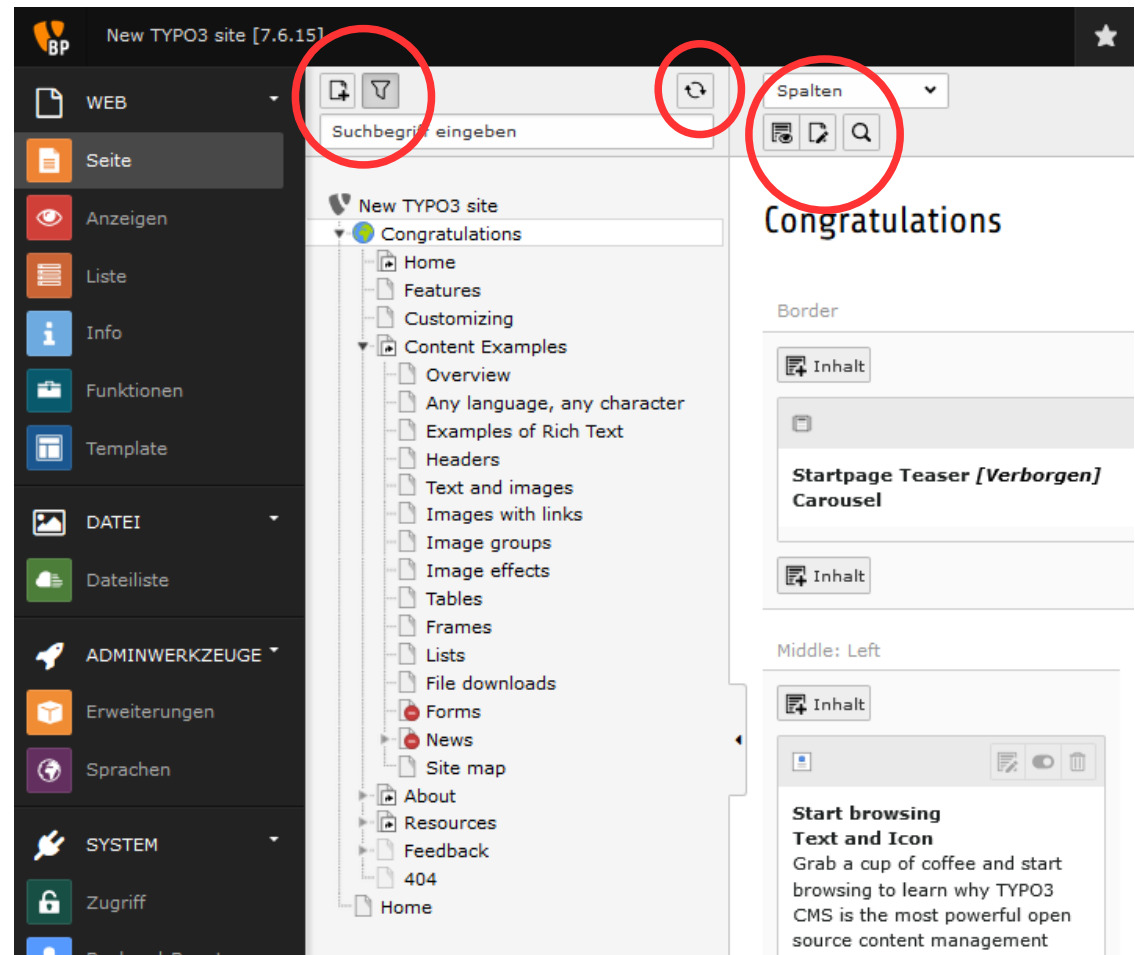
BP New TYPO3 site [7.6.15]

WEB
Seite
Anzeigen
Liste
Info
Funktionen
Template

DATEI
Dateiliste

ADMINWERKZEUGE
Erweiterungen
Sprachen

SYSTEM
Zugriff
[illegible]

Suchbegriff eingeben

New TYPO3 site
Congratulations
Home
Features
Customizing
Content Examples
Overview
Any language, any character
Examples of Rich Text
Headers
Text and images
Images with links
Image groups
Image effects
Tables
Frames
Lists
File downloads
Forms
News
Site map
About
Resources
Feedback
404
Home

Spalten

Congratulations

Border

Inhalt

Startpage Teaser *[Verborgen]*
Carousel

Inhalt

Middle: Left

Inhalt

Start browsing
Text and Icon
Grab a cup of coffee and start browsing to learn why TYPO3 CMS is the most powerful open source content management